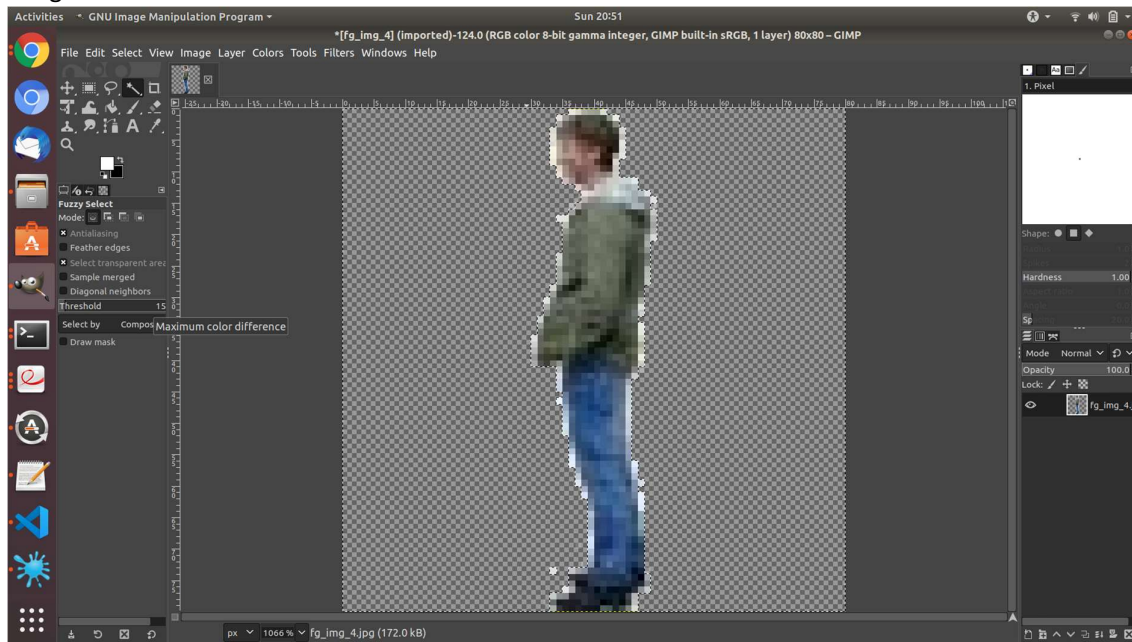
Activities GNU Image Manipulation Program ▾ Sun 20:51

*[fg_img_4] (imported)-124.0 (RGB color 8-bit gamma integer, GIMP built-in sRGB, 1 layer) 80x80 – GIMP

File Edit Select View Image Layer Colors Tools Filters Windows Help

Fuzzy Select
Mode:
Antialiasing
Feather edges
Select transparent area
Sample merged
Diagonal neighbors
Threshold 15
Select by Compos
Maximum color difference
Draw mask

1. Pixel
Shape:
Hardness 1.00
Mode Normal
Opacity 100.0
Lock:
fg_img_4.

px 1066 % fg_img_4.jpg (172.0 kB)